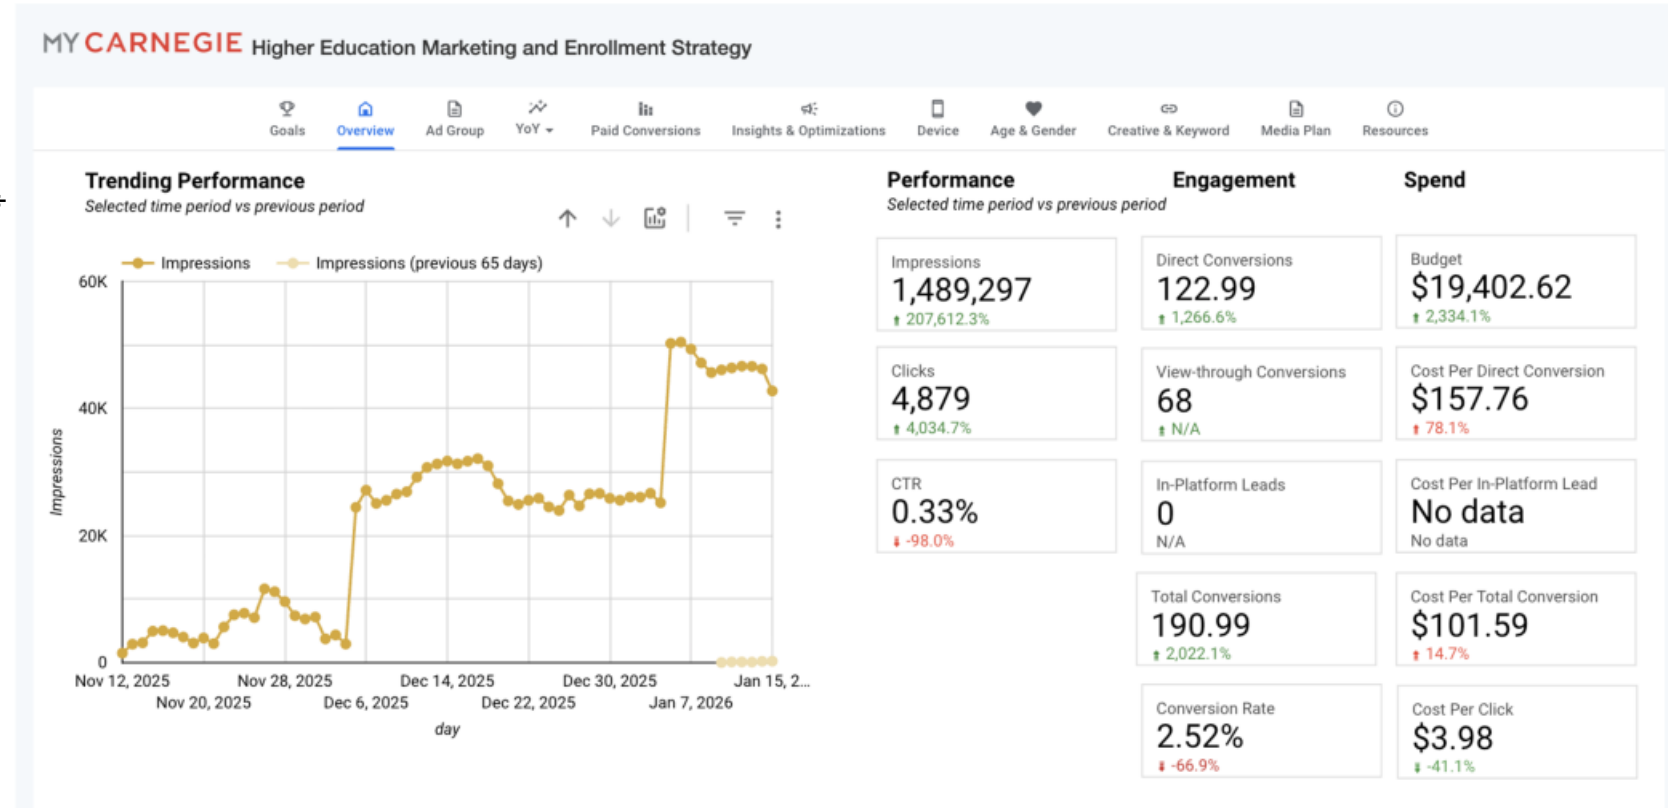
MY CARNEGIE Higher Education Marketing and Enrollment Strategy

Goals Overview Ad Group YoY Paid Conversions Insights & Optimizations Device Age & Gender Creative & Keyword Media Plan Resources

Trending Performance
Selected time period vs previous period

Impressions Impressions (previous 65 days)

60K
40K
20K
0
Impressions

Nov 12, 2025 Nov 20, 2025 Nov 28, 2025 Dec 6, 2025 Dec 14, 2025 Dec 22, 2025 Dec 30, 2025 Jan 7, 2026 Jan 15, 2...
day

Performance
Selected time period vs previous period

Engagement

Spend

Impressions
1,489,297
207,612.3%

Direct Conversions
122.99
1,266.6%

Budget
$19,402.62
2,334.1%

Clicks
4,879
4,034.7%

View-through Conversions
68
N/A

Cost Per Direct Conversion
$157.76
78.1%

CTR
0.33%
-98.0%

In-Platform Leads
0
N/A

Cost Per In-Platform Lead
No data
No data

Total Conversions
190.99
2,022.1%

Cost Per Total Conversion
$101.59
14.7%

Conversion Rate
2.52%
-66.9%

Cost Per Click
$3.98
-41.1%